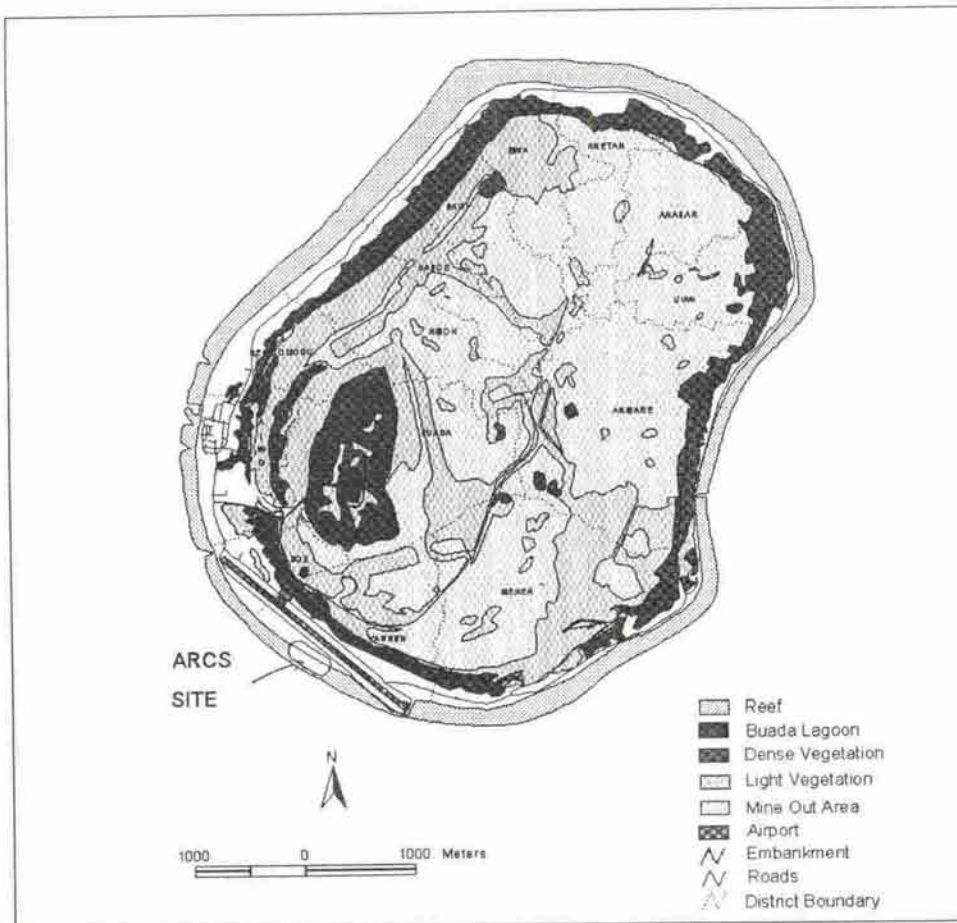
EWA
ANETAN
ANABAR
BAITI
IJUW
NIBOK
DENIGOMODU
ANABARE
BUADA
BOE
MENEN
YAREN

ARCS SITE

N

1000 0 1000 Meters

Reef
Buada Lagoon
Dense Vegetation
Light Vegetation
Mine Out Area
Airport
Embankment
Roads
District Boundary